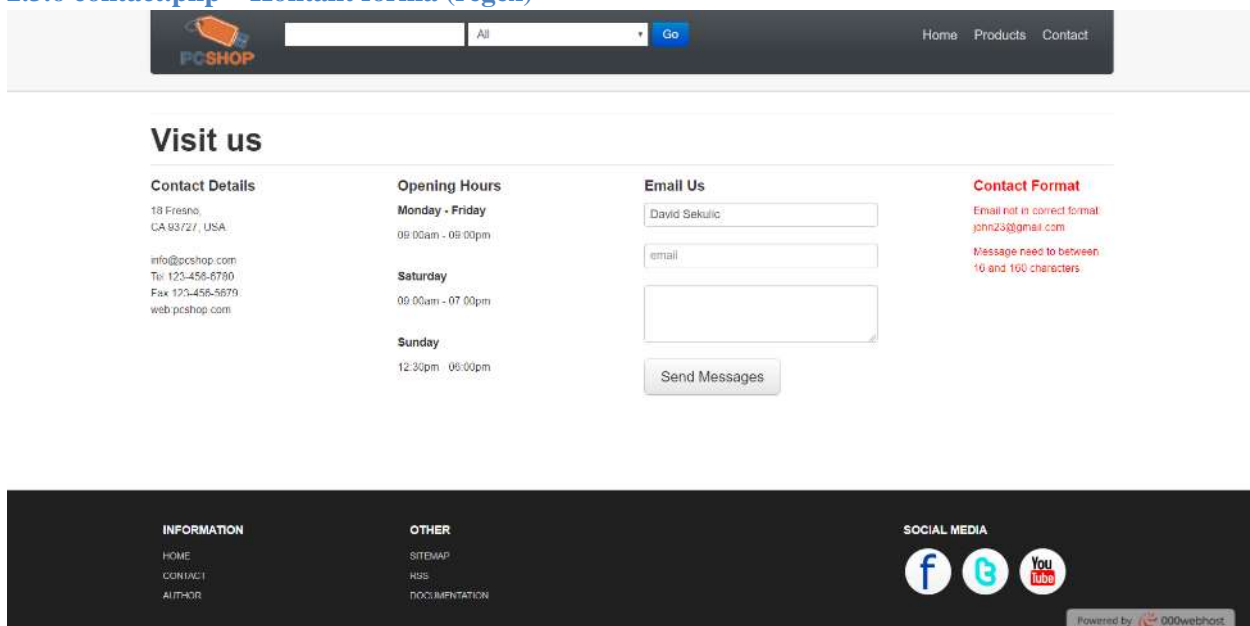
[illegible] contact.php – Kontakt forma (regex)

PCSHOP

All

Go

Home Products Contact

Visit us

Contact Details

18 Fresno,
CA 93727, USA

info@pcshop.com
Tel 123-456-6780
Fax 123-456-5679
web pcshop.com

Opening Hours

Monday - Friday

09:00am - 09:00pm

Saturday

09:00am - 07:00pm

Sunday

12:30pm - 06:00pm

Email Us

David Sekulic

email

Send Messages

Contact Format

Email not in correct format john23@gmail.com

Message need to between 10 and 160 characters

INFORMATION

HOME
CONTACT
AUTHOR

OTHER

SITEMAP
RSS
DOCUMENTATION

SOCIAL MEDIA

You Tube

Powered by 000webhost